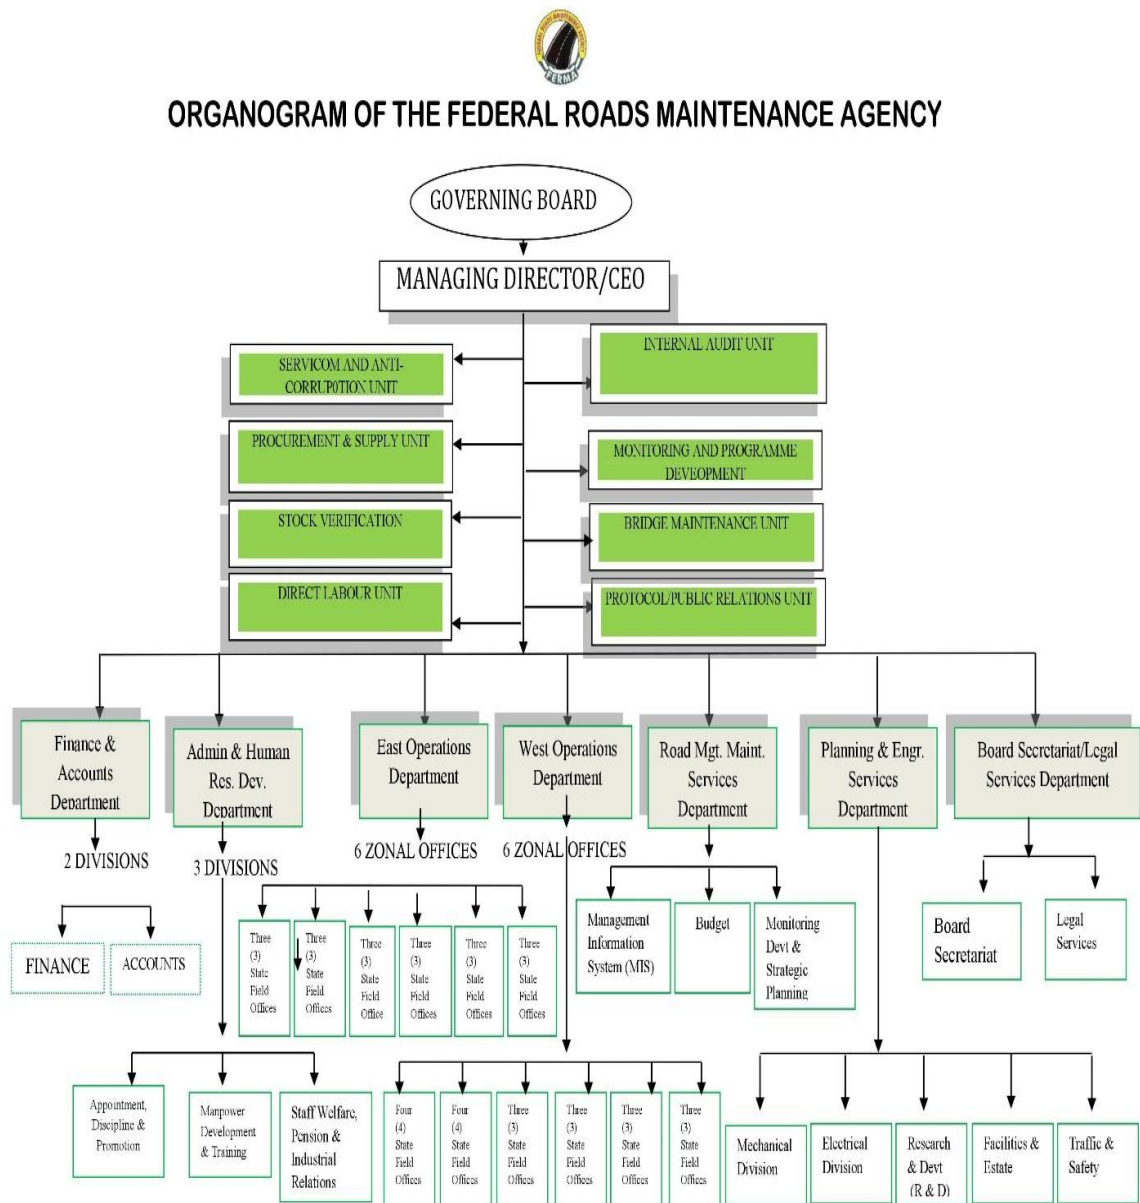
FERMA

ORGANOGRAM OF THE FEDERAL ROADS MAINTENANCE AGENCY

GOVERNING BOARD

MANAGING DIRECTOR/CEO

SERVICOM AND ANTI-CORRUP0TION UNIT

INTERNAL AUDIT UNIT

PROCUREMENT & SUPPLY UNIT

MONITORING AND PROGRAMME DEVEOPMENT

STOCK VERIFICATION

BRIDGE MAINTENANCE UNIT

DIRECT LABOUR UNIT

PROTOCOL/PUBLIC RELATIONS UNIT

Finance & Accounts Department

Admin & Human Res. Dev. Department

East Operations Department

West Operations Department

Road Mgt. Maint. Services Department

Planning & Engr. Services Department

Board Secretariat/Legal Services Department

2 DIVISIONS

FINANCE

ACCOUNTS

3 DIVISIONS

Appointment, Discipline & Promotion

Manpower Development & Training

Staff Welfare, Pension & Industrial Relations

6 ZONAL OFFICES

Three (3) State Field Offices

Three (3) State Field Offices

Three (3) State Field Office

Three (3) State Field Offices

Three (3) State Field Offices

Three (3) State Field Offices

6 ZONAL OFFICES

Four (4) State Field Offices

Four (4) State Field Offices

Three (3) State Field Offices

Three (3) State Field Offices

Three (3) State Field Offices

Three (3) State Field Offices

Management Information System (MIS)

Budget

Monitoring Devt & Strategic Planning

Mechanical Division

Electrical Division

Research & Devt (R & D)

Facilities & Estate

Traffic & Safety

Board Secretariat

Legal Services